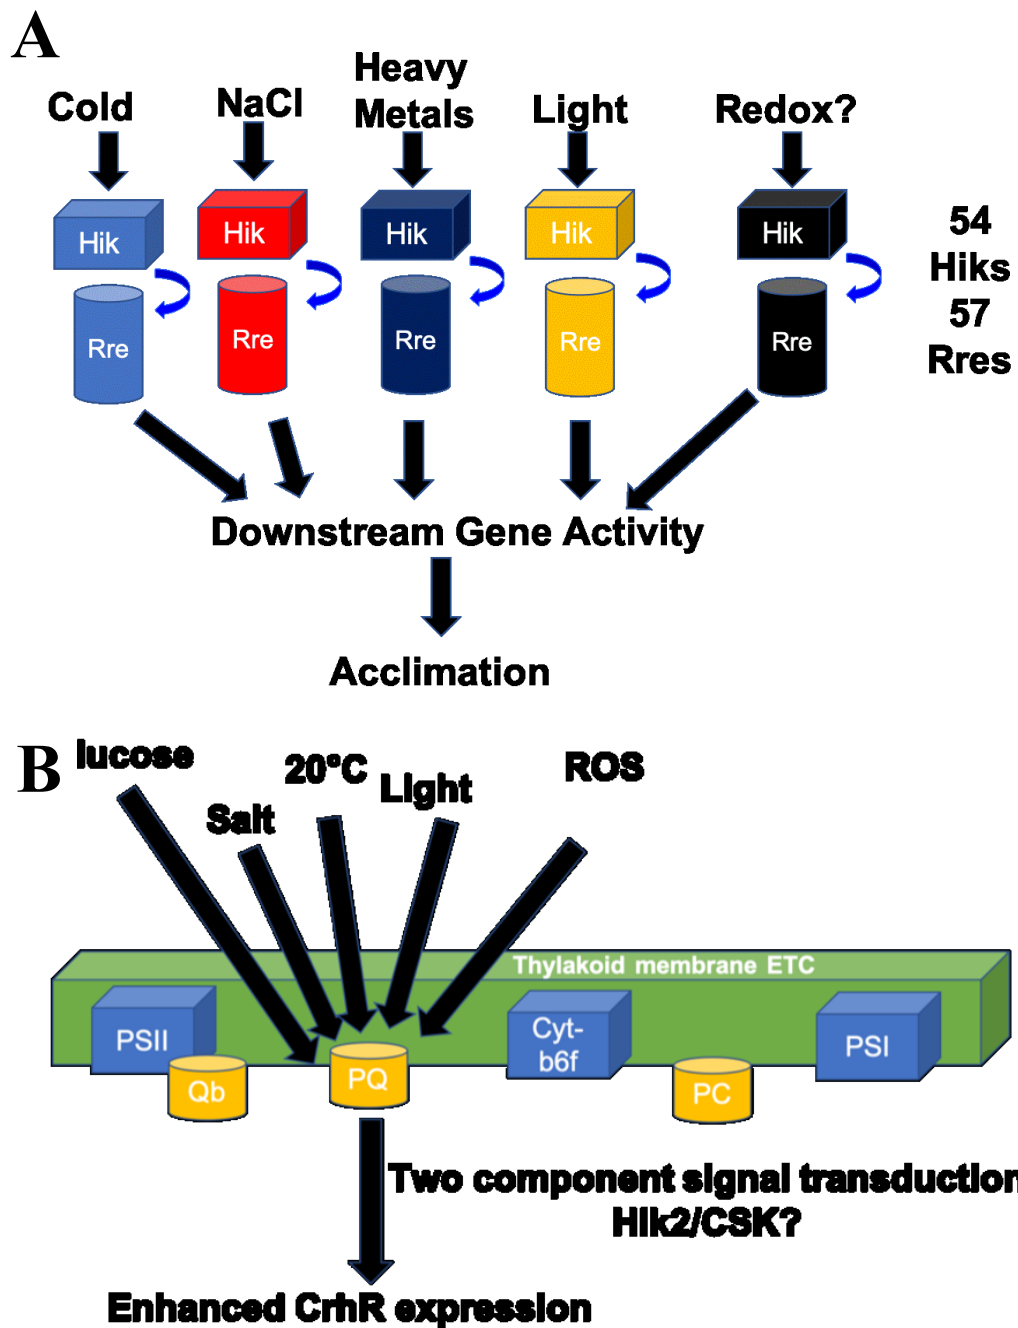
A

Cold NaCl Heavy Metals Light Redox?

Hik Hik Hik Hik Hik

Rre Rre Rre Rre Rre

54 Hiks 57 Rres

Downstream Gene Activity

Acclimation

B lucose Salt 20°C Light ROS

Thylakoid membrane ETC

PSII Qb PQ Cyt-b6f PC PSI

Two component signal transductio
Hik2/CSK?

Enhanced CrhR expression